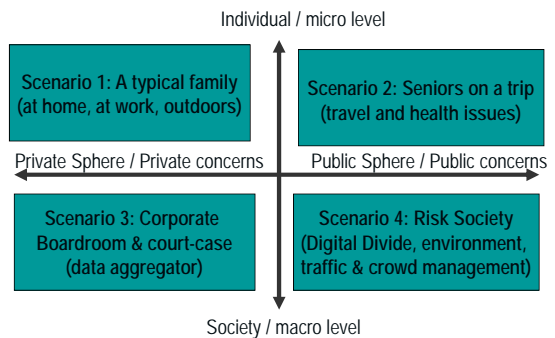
Individual / micro level

Scenario 1: A typical family (at home, at work, outdoors)

Scenario 2: Seniors on a trip (travel and health issues)

Private Sphere / Private concerns

Public Sphere / Public concerns

Scenario 3: Corporate Boardroom & court-case (data aggregator)

Scenario 4: Risk Society (Digital Divide, environment, traffic & crowd management)

Society / macro level